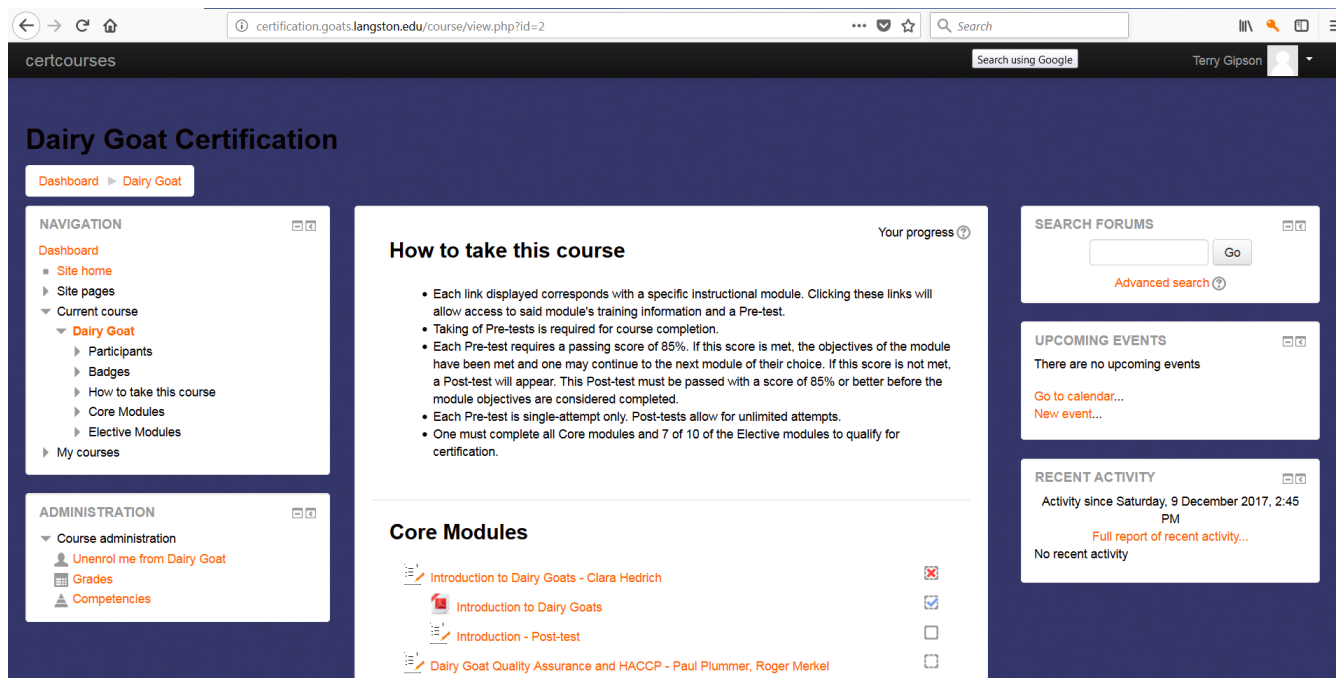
certification.goats.langston.edu/course/view.php?id=2

Search

certcourses

Search using Google

Terry Gipson

Dairy Goat Certification

Dashboard ▶ Dairy Goat

NAVIGATION

Dashboard
Site home
Site pages
Current course
Dairy Goat
Participants
Badges
How to take this course
Core Modules
Elective Modules
My courses

ADMINISTRATION

Course administration
Unenrol me from Dairy Goat
Grades
Competencies

Your progress

How to take this course

- Each link displayed corresponds with a specific instructional module. Clicking these links will allow access to said module's training information and a Pre-test.
- Taking of Pre-tests is required for course completion.
- Each Pre-test requires a passing score of 85%. If this score is met, the objectives of the module have been met and one may continue to the next module of their choice. If this score is not met, a Post-test will appear. This Post-test must be passed with a score of 85% or better before the module objectives are considered completed.
- Each Pre-test is single-attempt only. Post-tests allow for unlimited attempts.
- One must complete all Core modules and 7 of 10 of the Elective modules to qualify for certification.

Core Modules

Introduction to Dairy Goats - Clara Hedrich
Introduction to Dairy Goats
Introduction - Post-test
Dairy Goat Quality Assurance and HACCP - Paul Plummer, Roger Merkel

SEARCH FORUMS

Go

Advanced search

UPCOMING EVENTS

There are no upcoming events

Go to calendar...
New event...

RECENT ACTIVITY

Activity since Saturday, 9 December 2017, 2:45 PM
Full report of recent activity...
No recent activity